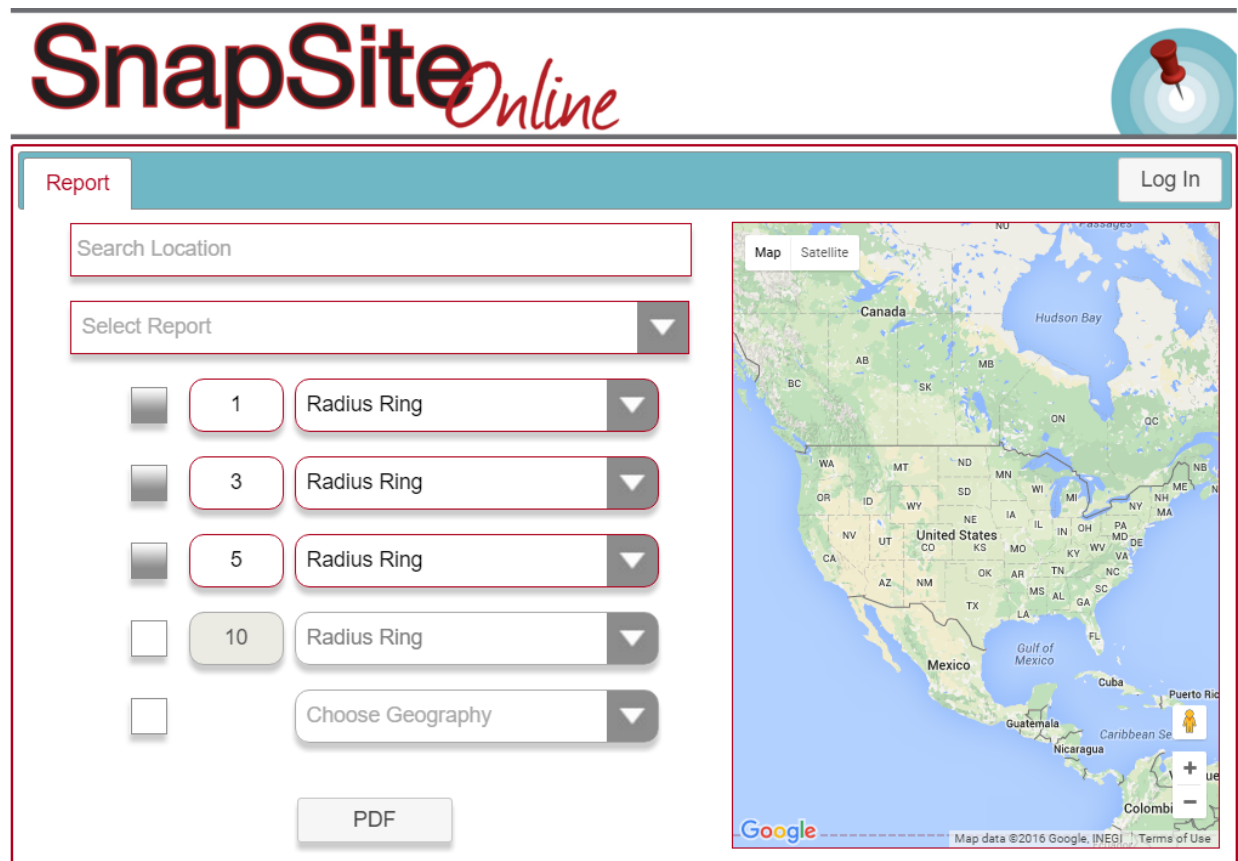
SnapSite Online

Report

Log In

Search Location

Select Report

1 Radius Ring

3 Radius Ring

5 Radius Ring

10 Radius Ring

Choose Geography

PDF

Map Satellite

NU

Passages

Canada

Hudson Bay

AB

MB

BC

SK

ON

QC

WA

MT

ND

MN

NB

ME

OR

ID

SD

WI

MI

NY

NH

WY

VT

MA

NE

IA

PA

NJ

NV

UT

United States

IL

IN

OH

MD

CO

KS

MO

WV

DE

CA

KY

VA

OK

AR

TN

NC

AZ

NM

MS

AL

GA

SC

TX

LA

FL

Gulf of Mexico

Mexico

Cuba

Puerto Ric

Guatemala

Caribbean Se

Nicaragua

Colombi

Google

Map data ©2016 Google, INEGI

Terms of Use